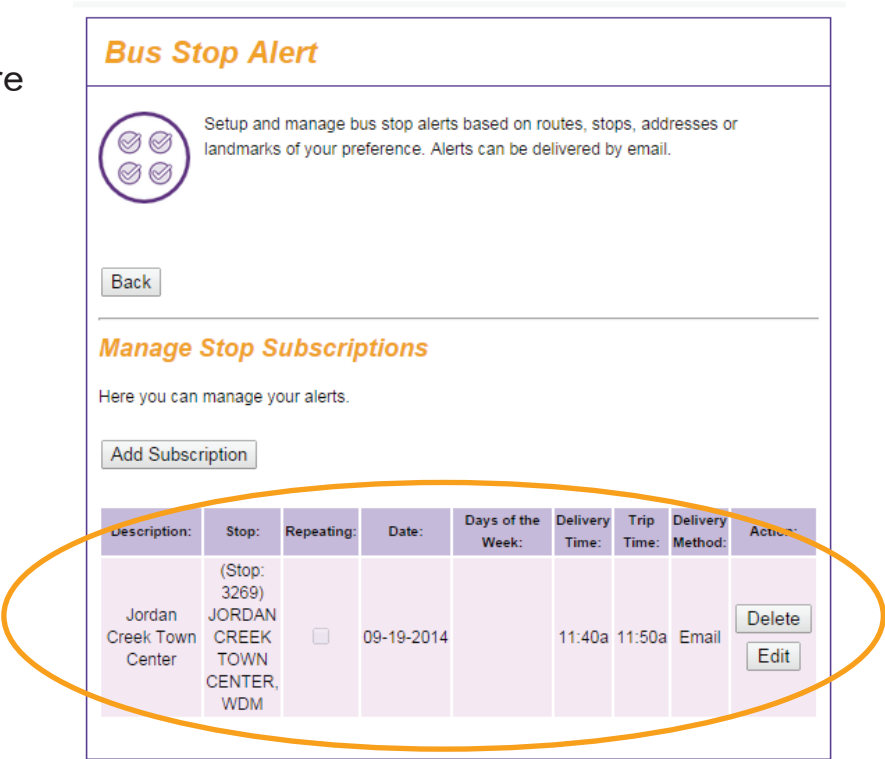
re

Bus Stop Alert

Setup and manage bus stop alerts based on routes, stops, addresses or landmarks of your preference. Alerts can be delivered by email.

Back

Manage Stop Subscriptions

Here you can manage your alerts.

Add Subscription

| Description: | Stop: | Repeating: | Date: | Days of the Week: | Delivery Time: | Trip Time: | Delivery Method: | Action: |
|---|---|---|---|---|---|---|---|---|
| Jordan Creek Town Center | (Stop: 3269) JORDAN CREEK TOWN CENTER, WDM | | 09-19-2014 | | 11:40a | 11:50a | Email | Delete Edit |